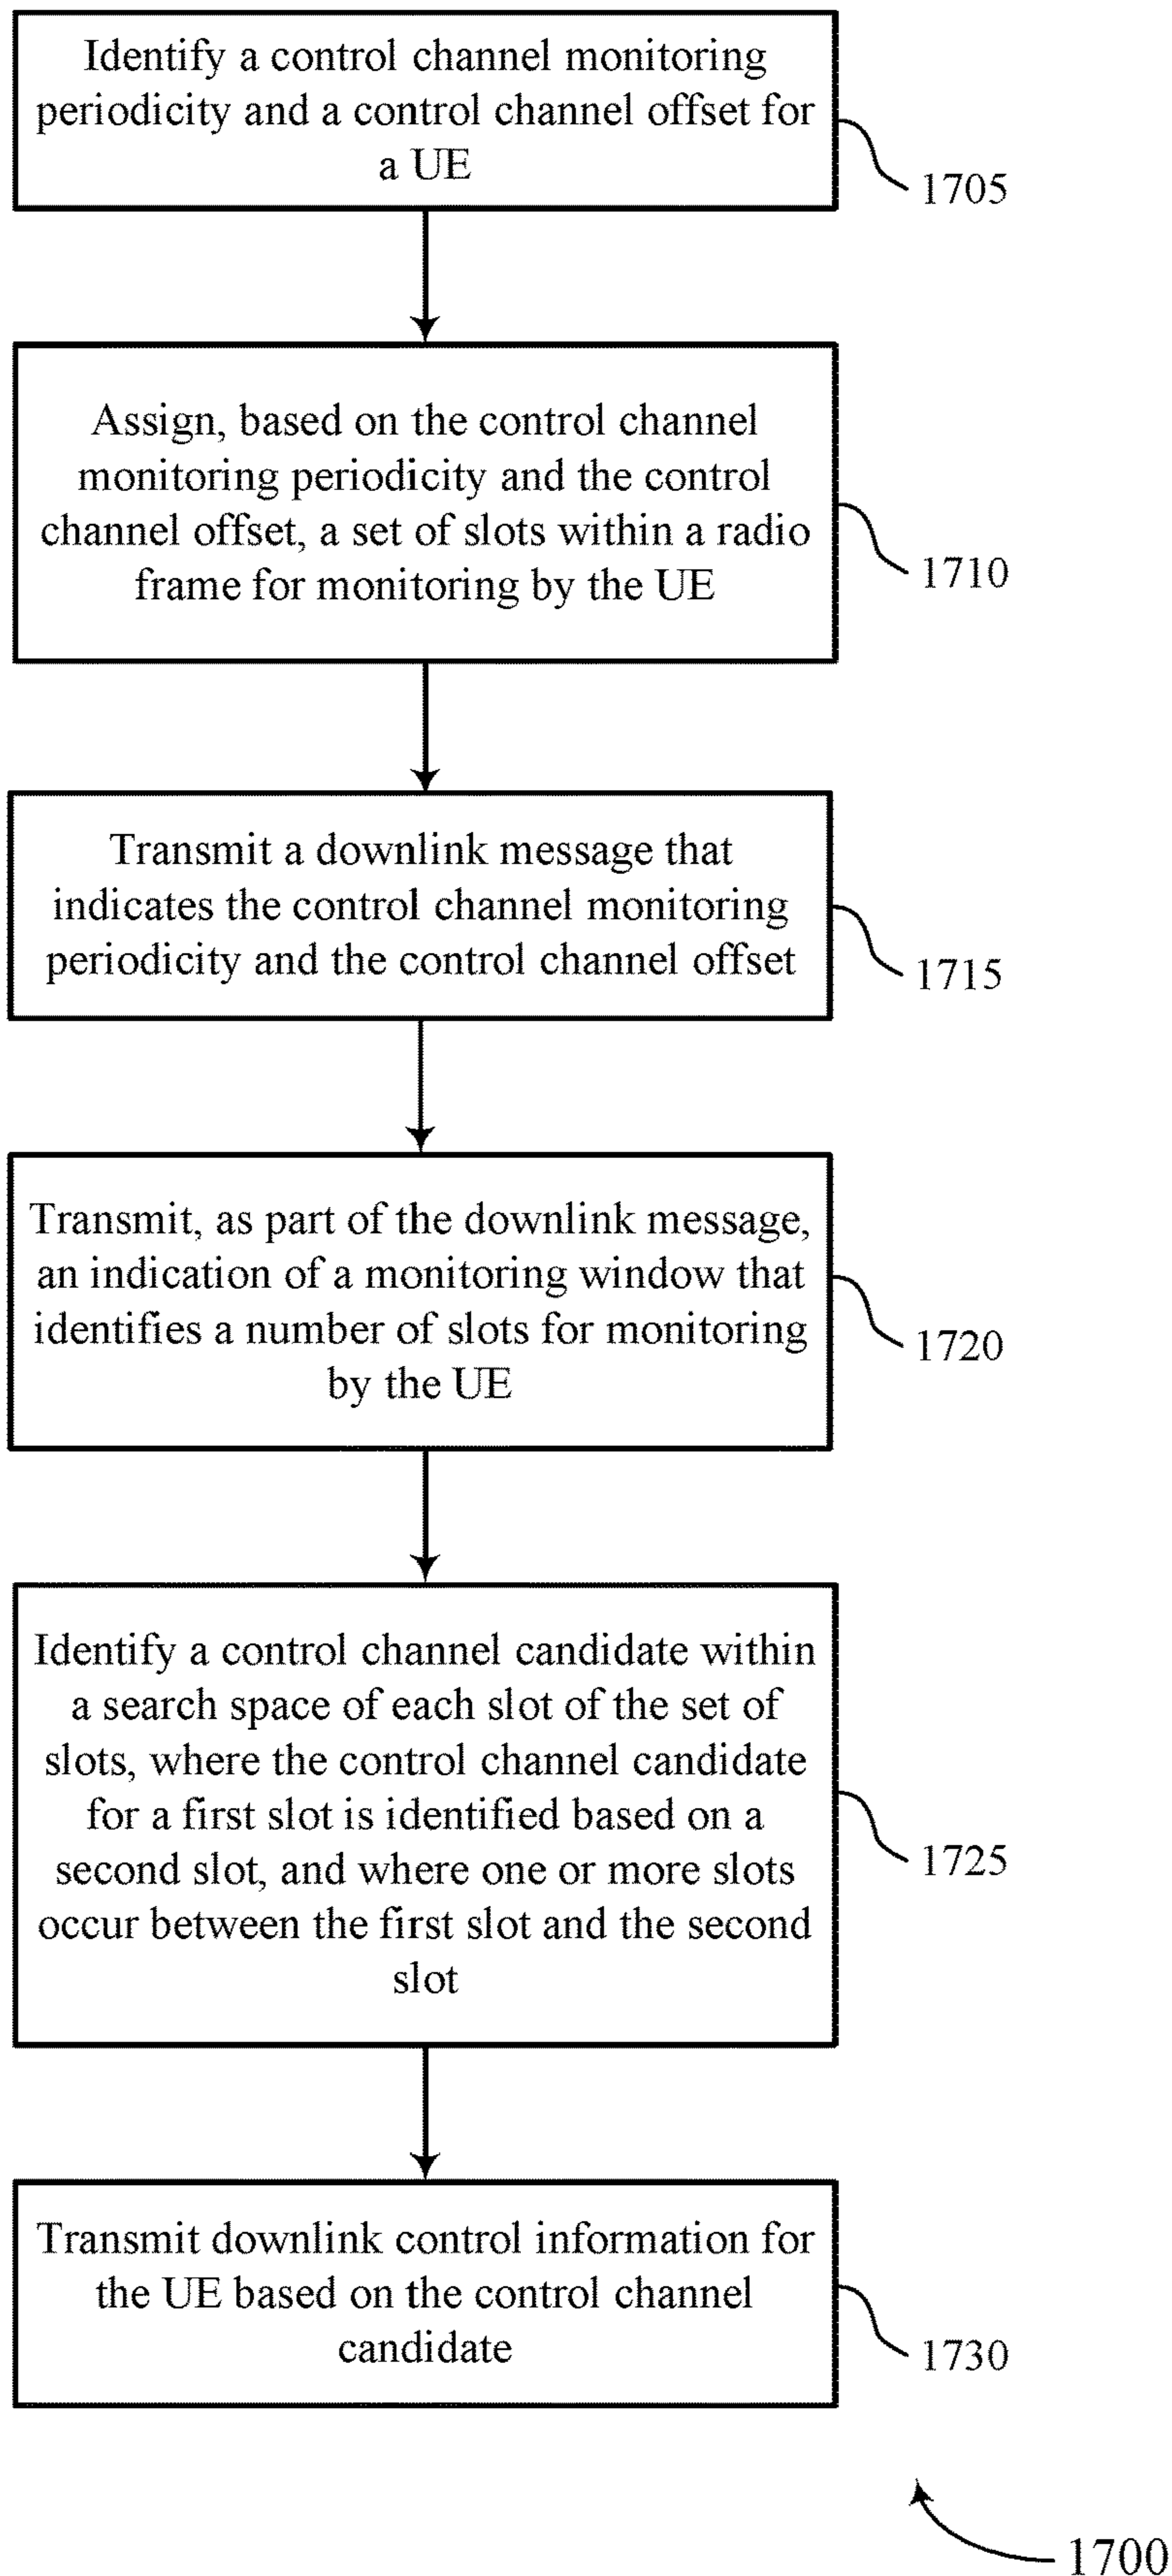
Identify a control channel monitoring periodicity and a control channel offset for a UE

1705

Assign, based on the control channel monitoring periodicity and the control channel offset, a set of slots within a radio frame for monitoring by the UE

1710

Transmit a downlink message that indicates the control channel monitoring periodicity and the control channel offset

1715

Transmit, as part of the downlink message, an indication of a monitoring window that identifies a number of slots for monitoring by the UE

1720

Identify a control channel candidate within a search space of each slot of the set of slots, where the control channel candidate for a first slot is identified based on a second slot, and where one or more slots occur between the first slot and the second slot

1725

Transmit downlink control information for the UE based on the control channel candidate

1730

1700